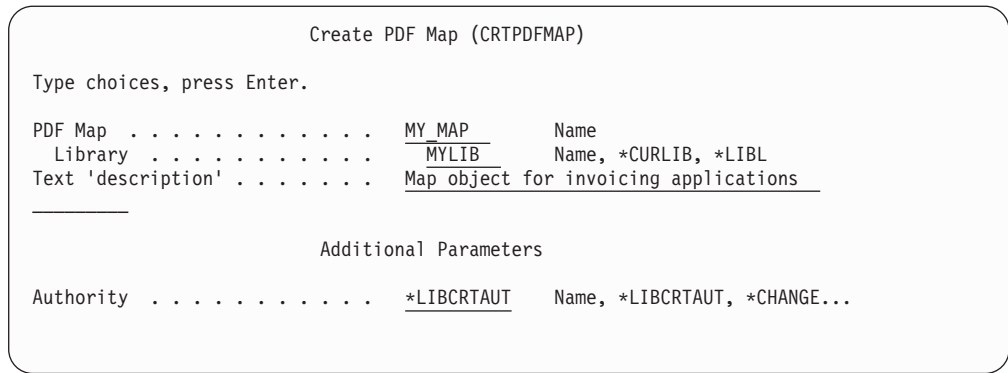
Create PDF Map (CRTPDFMAP)

Type choices, press Enter.

PDF Map . . . . . . . . . . . . . MY_MAP Name
Library . . . . . . . . . . . . MYLIB Name, *CURLIB, *LIBL
Text 'description' . . . . . . . Map object for invoicing applications

Additional Parameters

Authority . . . . . . . . . . . *LIBCRTAUT Name, *LIBCRTAUT, *CHANGE...